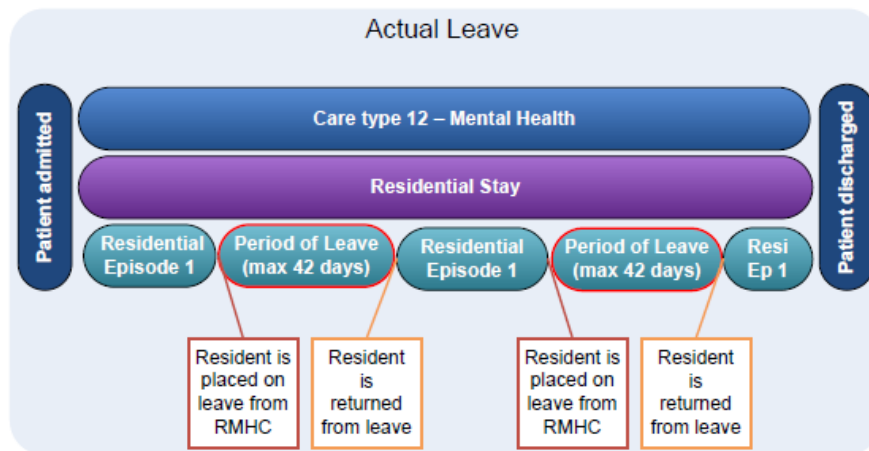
Actual Leave

Patient admitted

Care type 12 – Mental Health

Residential Stay

Residential Episode 1

Period of Leave (max 42 days)

Residential Episode 1

Period of Leave (max 42 days)

Resi Ep 1

Patient discharged

Resident is placed on leave from RMHC

Resident is returned from leave

Resident is placed on leave from RMHC

Resident is returned from leave